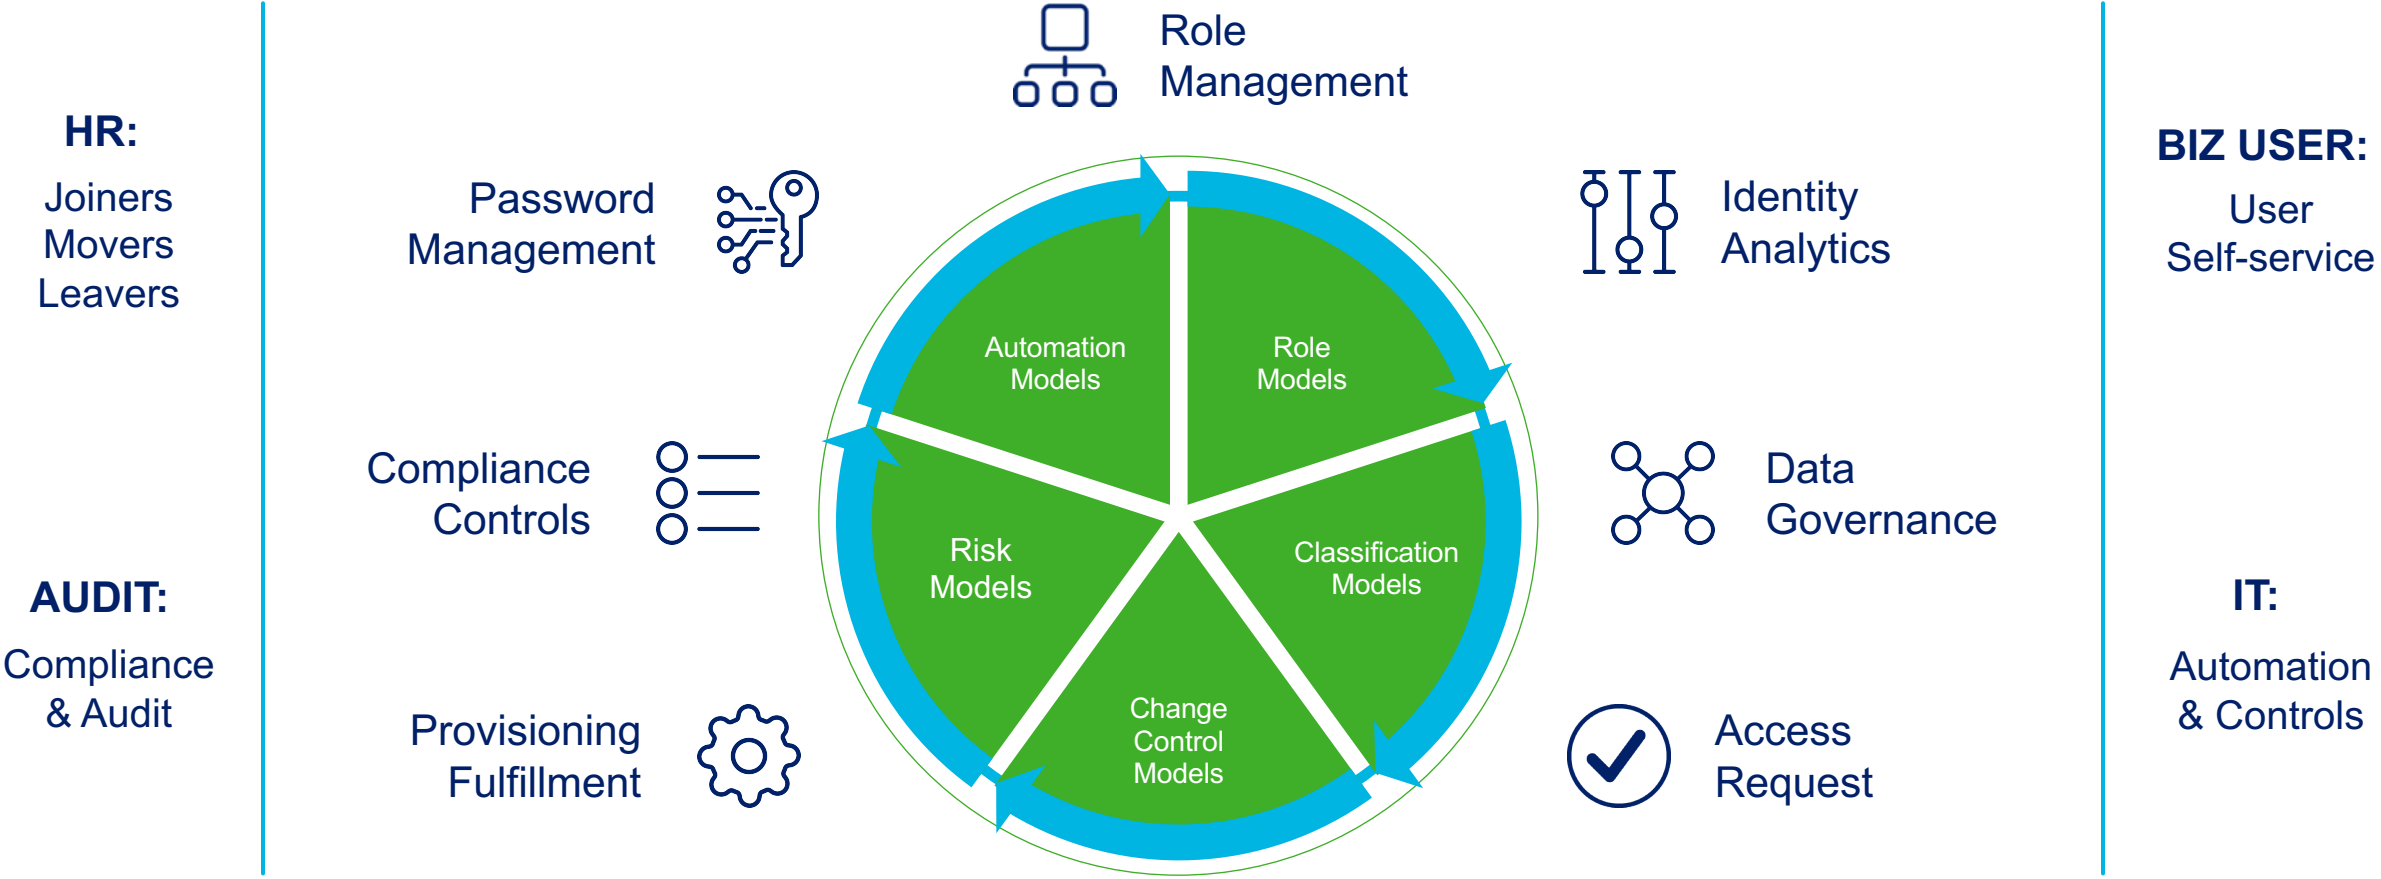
HR:
Joiners
Movers
Leavers

AUDIT:
Compliance
& Audit

Role
Management

Password
Management

Identity
Analytics

Compliance
Controls

Data
Governance

Provisioning
Fulfillment

Access
Request

Automation
Models

Role
Models

Risk
Models

Classification
Models

Change
Control
Models

BIZ USER:
User
Self-service

IT:
Automation
& Controls